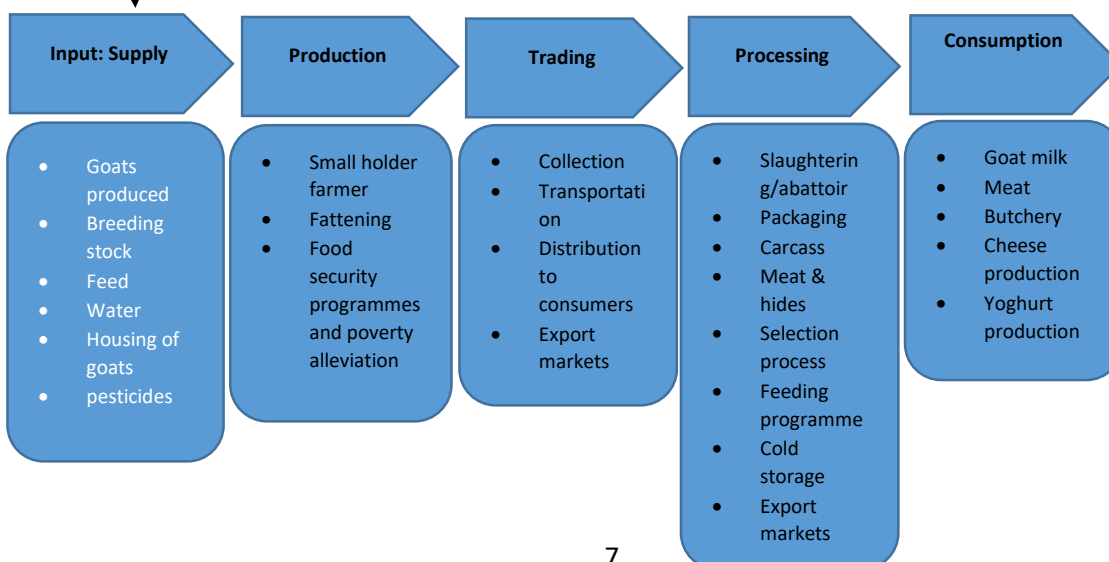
Input: Supply

- Goats produced
- Breeding stock
- Feed
- Water
- Housing of goats
- pesticides

Production

- Small holder farmer
- Fattening
- Food security programmes and poverty alleviation

Trading

- Collection
- Transportation
- Distribution to consumers
- Export markets

Processing

- Slaughtering/abattoir
- Packaging
- Carcass
- Meat & hides
- Selection process
- Feeding programme
- Cold storage
- Export markets

Consumption

- Goat milk
- Meat
- Butchery
- Cheese production
- Yoghurt production

7